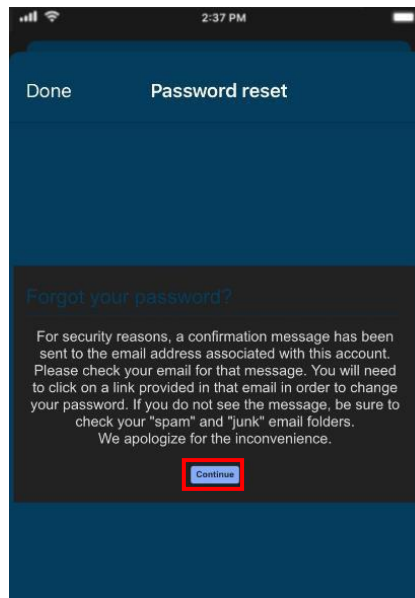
2:37 PM

Done Password reset

Forgot your password?

For security reasons, a confirmation message has been sent to the email address associated with this account. Please check your email for that message. You will need to click on a link provided in that email in order to change your password. If you do not see the message, be sure to check your "spam" and "junk" email folders. We apologize for the inconvenience.

Continue